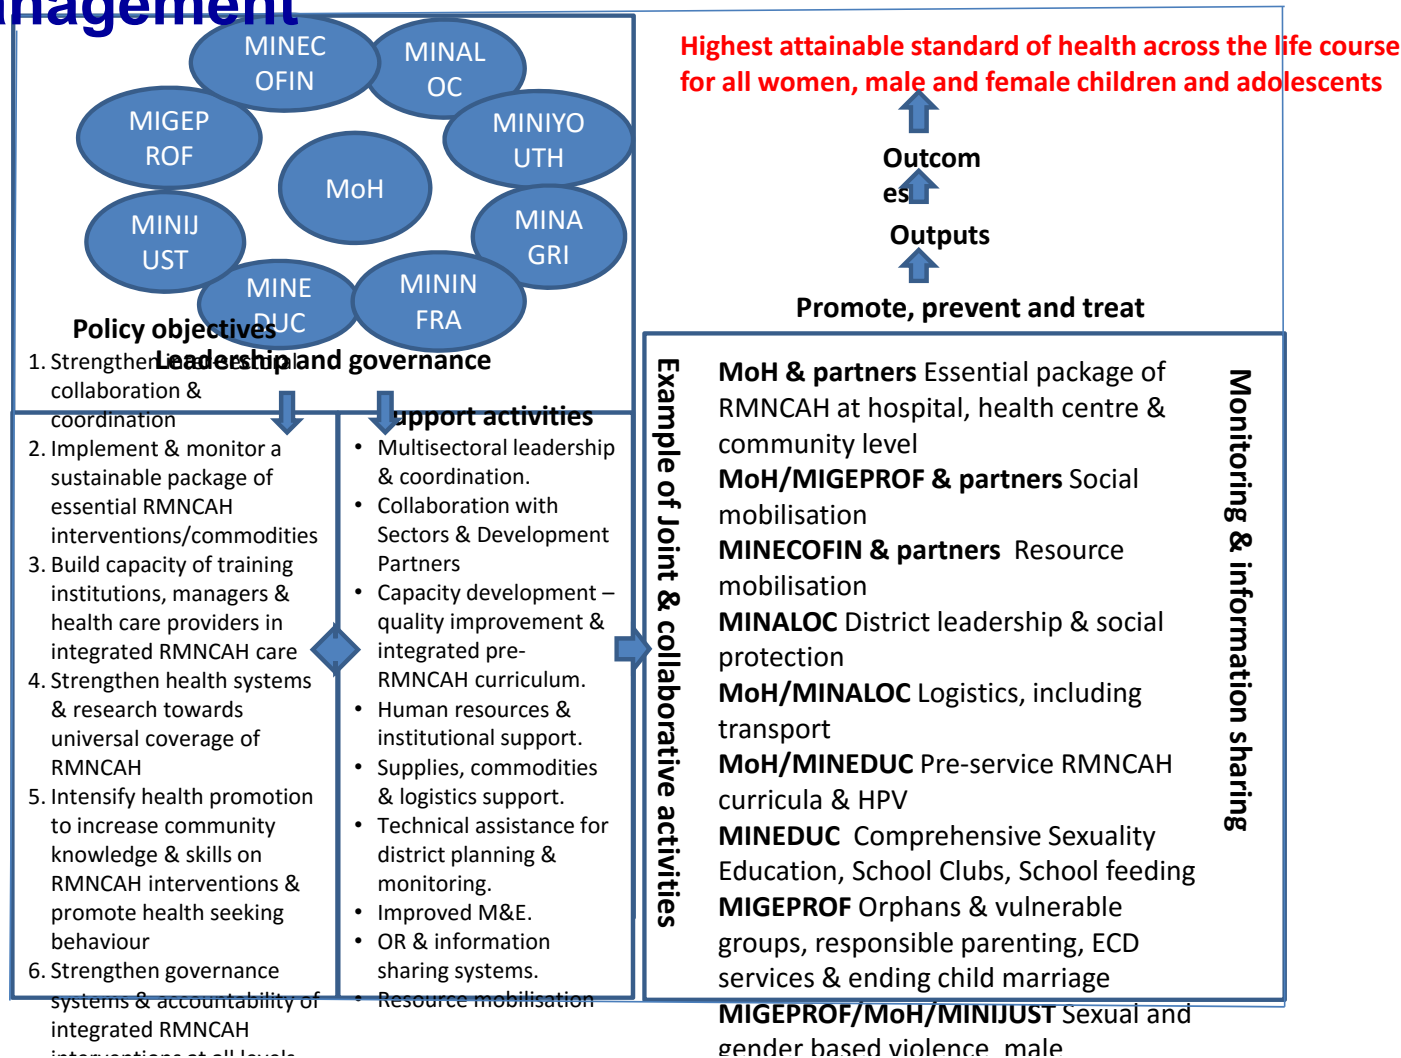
nagement

MINEC OFIN

MINAL OC

MIGEP ROF

MINIYO UTH

MoH

MINIJ UST

MINA GRI

MINE DUC

MININ FRA

Highest attainable standard of health across the life course for all women, male and female children and adolescents

Outcom es

Outputs

Promote, prevent and treat

Policy objectives

Leadership and governance

1. Strengthen leadership, collaboration & coordination
2. Implement & monitor a sustainable package of essential RMNCAH interventions/commodities
3. Build capacity of training institutions, managers & health care providers in integrated RMNCAH care
4. Strengthen health systems & research towards universal coverage of RMNCAH
5. Intensify health promotion to increase community knowledge & skills on RMNCAH interventions & promote health seeking behaviour
6. Strengthen governance systems & accountability of integrated RMNCAH interventions at all levels

Support activities

- Multisectoral leadership & coordination.
- Collaboration with Sectors & Development Partners
- Capacity development – quality improvement & integrated pre-RMNCAH curriculum.
- Human resources & institutional support.
- Supplies, commodities & logistics support.
- Technical assistance for district planning & monitoring.
- Improved M&E.
- OR & information sharing systems.
- Resource mobilisation

Example of Joint & collaborative activities

**MoH & partners** Essential package of RMNCAH at hospital, health centre & community level
**MoH/MIGEPROF & partners** Social mobilisation
**MINECOFIN & partners** Resource mobilisation
**MINALOC** District leadership & social protection
**MoH/MINALOC** Logistics, including transport
**MoH/MINEDUC** Pre-service RMNCAH curricula & HPV
**MINEDUC** Comprehensive Sexuality Education, School Clubs, School feeding
**MIGEPROF** Orphans & vulnerable groups, responsible parenting, ECD services & ending child marriage
**MIGEPROF/MoH/MINIJUST** Sexual and gender based violence, male

Monitoring & information sharing